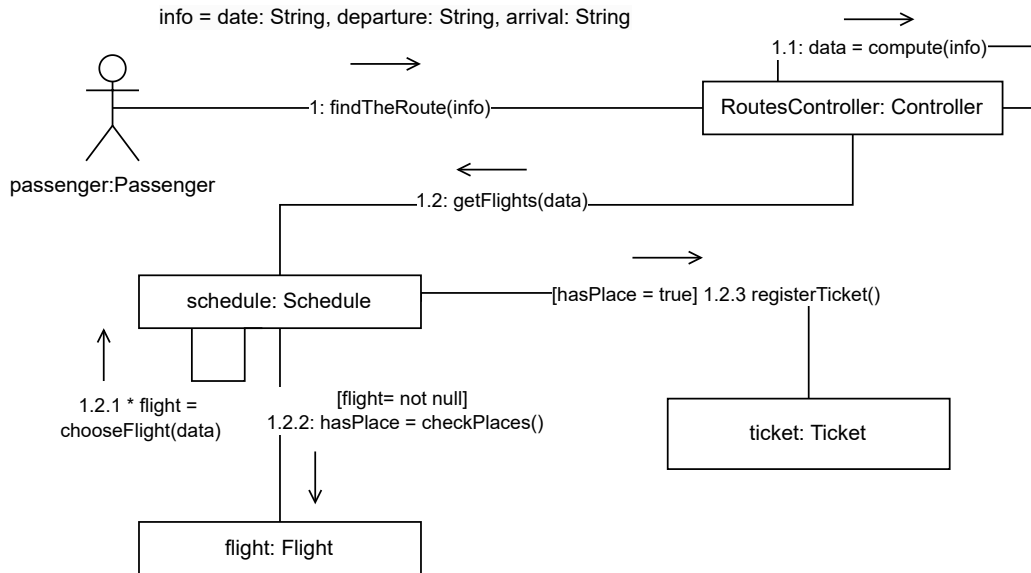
info = date: String, departure: String, arrival: String

1.1: data = compute(info)

1: findTheRoute(info)

RoutesController: Controller

passenger:Passenger

1.2: getFlights(data)

schedule: Schedule

[hasPlace = true] 1.2.3 registerTicket()

1.2.1 * flight = chooseFlight(data)

[flight= not null]
1.2.2: hasPlace = checkPlaces()

ticket: Ticket

flight: Flight